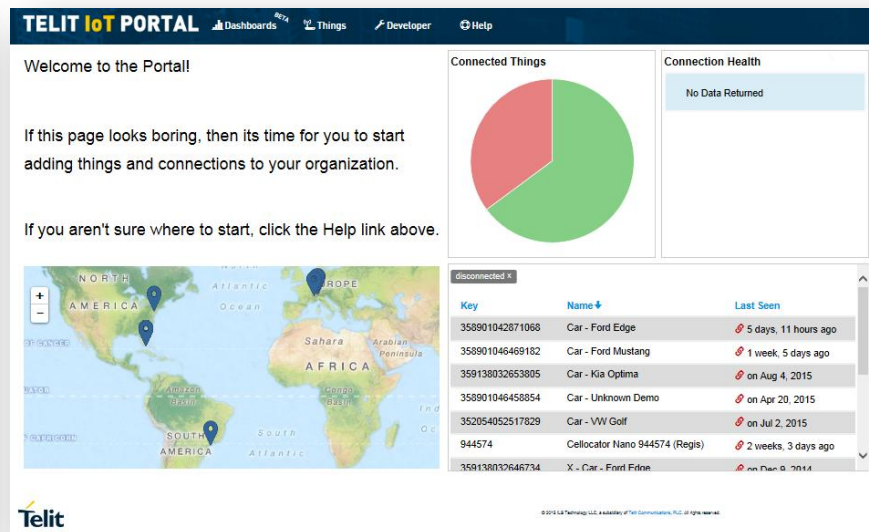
TELIT IoT PORTAL Dashboards BETA Things Developer Help

Welcome to the Portal!

If this page looks boring, then its time for you to start adding things and connections to your organization.

If you aren't sure where to start, click the Help link above.

Connected Things

Connection Health

No Data Returned

+
−

NORTH AMERICA
Atlantic Ocean
EUROPE
AFRICA
Arabian Peninsula
SOUTH AMERICA
South Atlantic

disconnected ×

| Key | Name | Last Seen |
|---|---|---|
| 358901042871068 | Car - Ford Edge | 5 days, 11 hours ago |
| 358901046469182 | Car - Ford Mustang | 1 week, 5 days ago |
| 359138032653805 | Car - Kia Optima | on Aug 4, 2015 |
| 358901046458854 | Car - Unknown Demo | on Apr 20, 2015 |
| 352054052517829 | Car - VW Golf | on Jul 2, 2015 |
| 944574 | Cellocator Nano 944574 (Regis) | 2 weeks, 3 days ago |
| 359138032646734 | X - Car - Ford Edge | on Dec 9, 2014 |

Telit

© 2015 ILS Technology LLC, a subsidiary of Telit Communications PLC. All rights reserved.